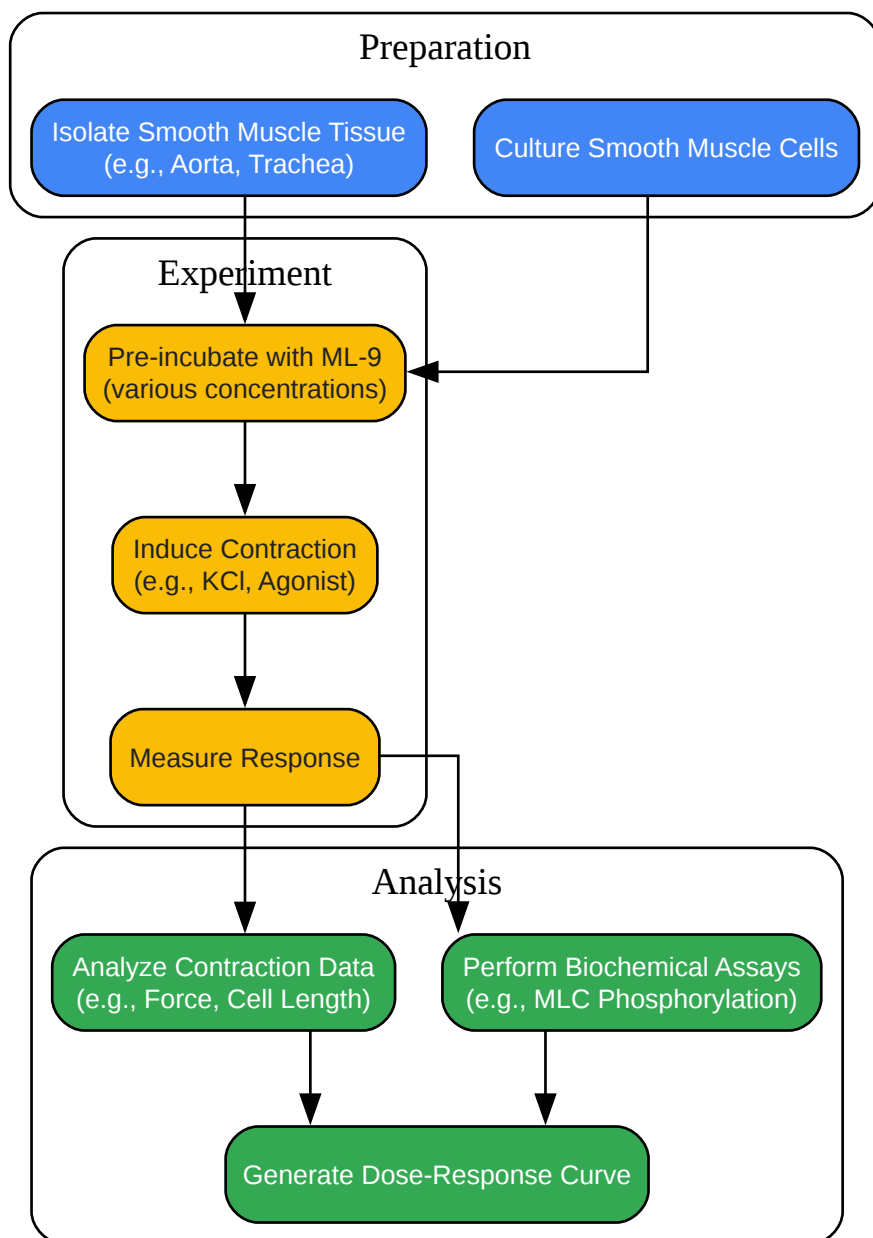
Preparation

Isolate Smooth Muscle Tissue (e.g., Aorta, Trachea)

Culture Smooth Muscle Cells

Experiment

Pre-incubate with ML-9 (various concentrations)

Induce Contraction (e.g., KCl, Agonist)

Measure Response

Analysis

Analyze Contraction Data (e.g., Force, Cell Length)

Perform Biochemical Assays (e.g., MLC Phosphorylation)

Generate Dose-Response Curve